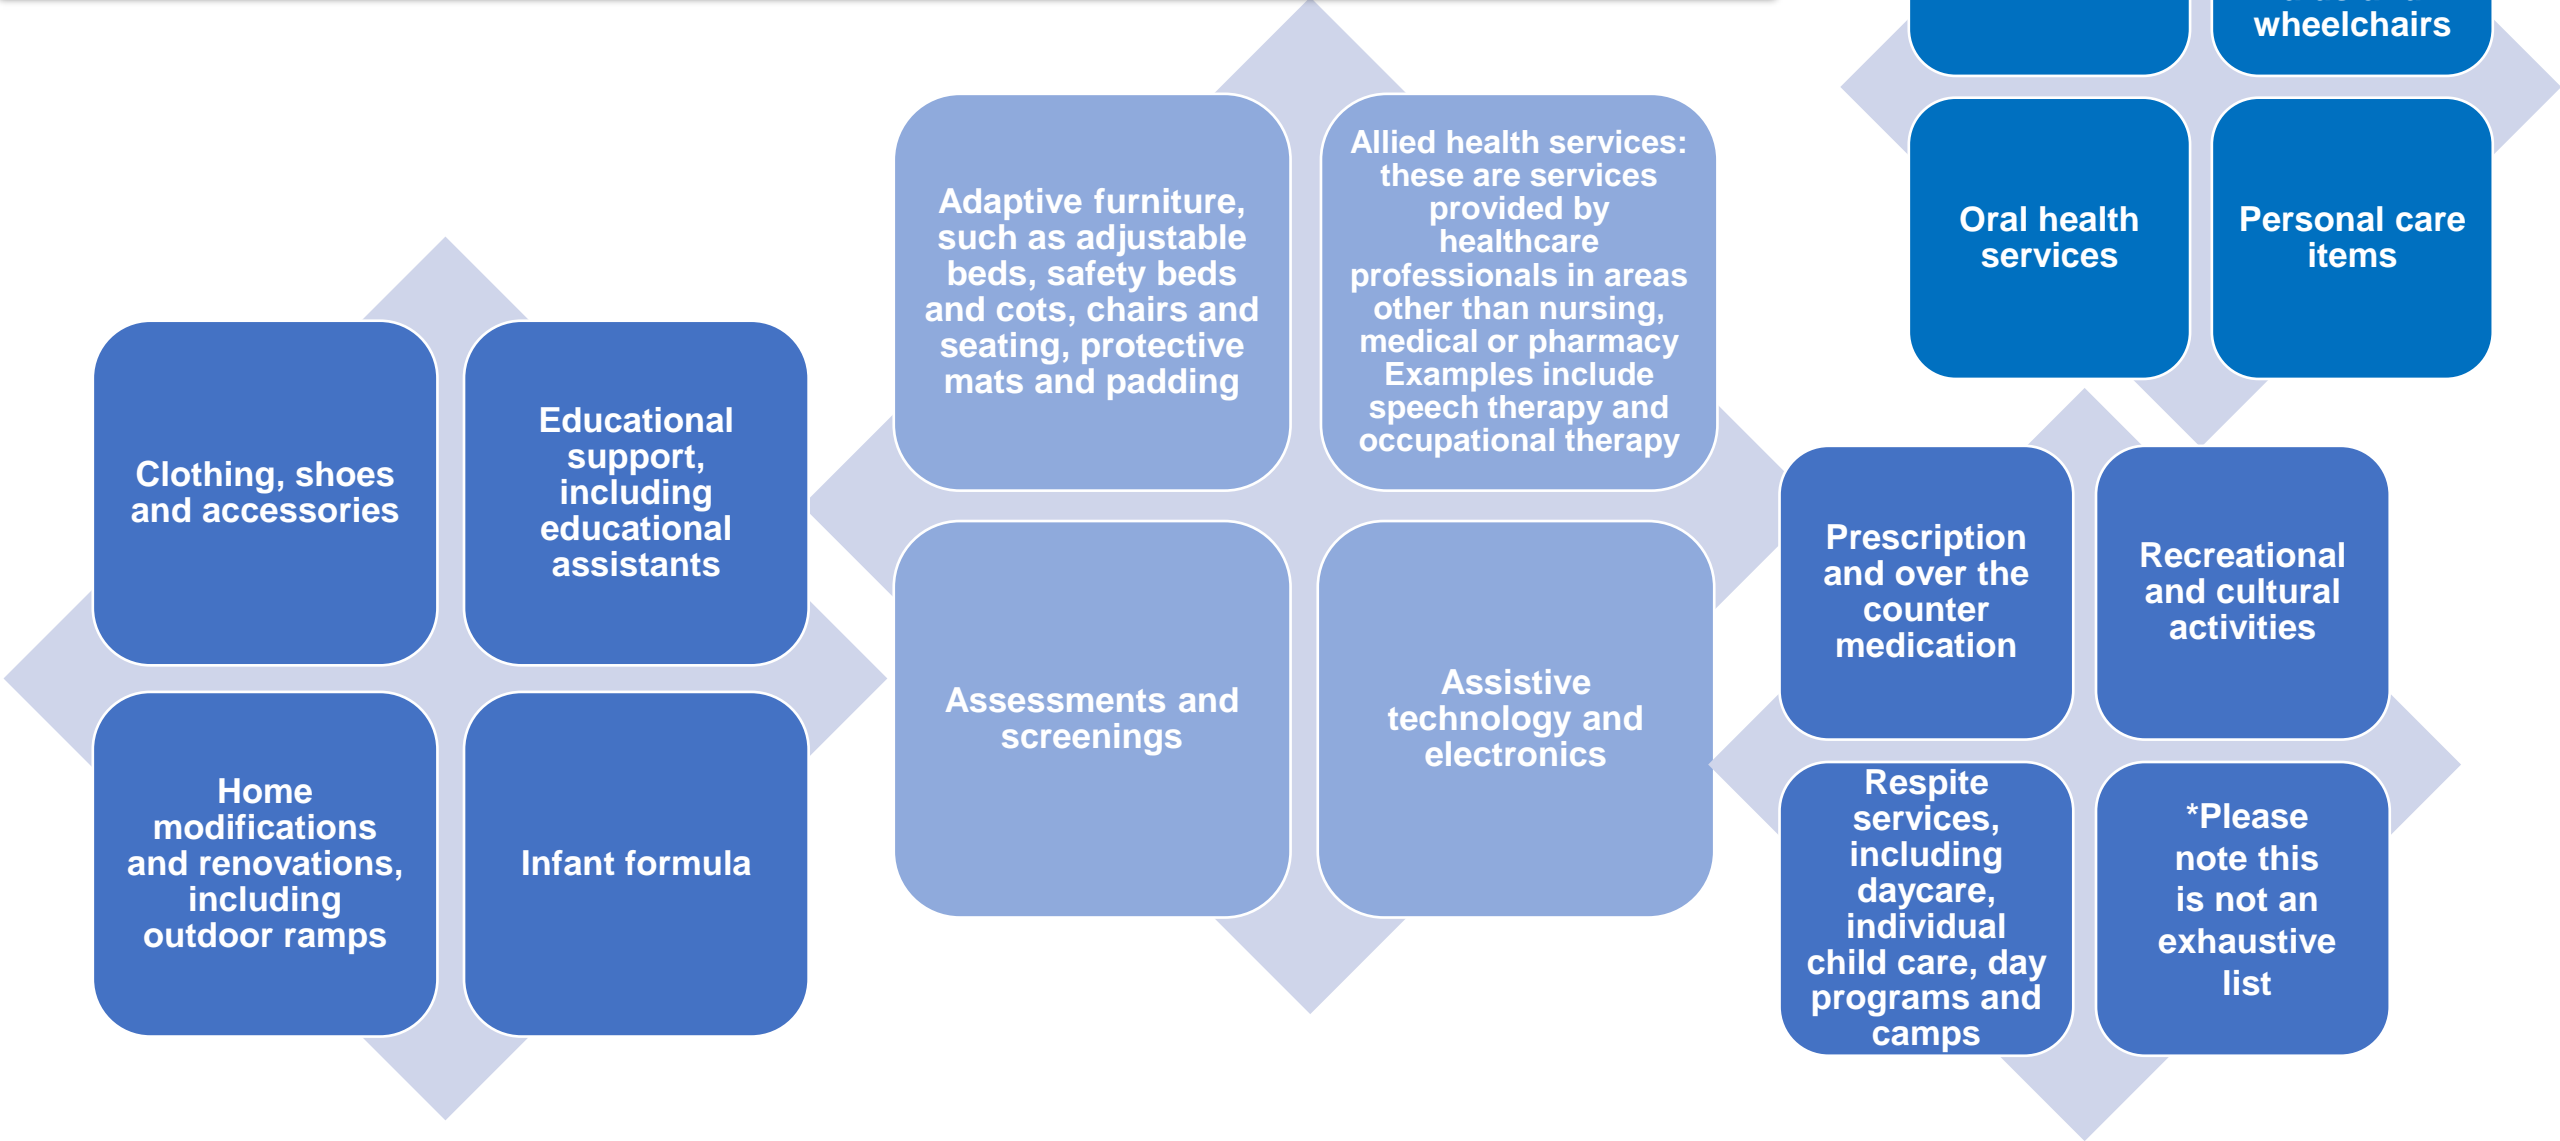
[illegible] wheelchairs

Oral health services

Personal care items

Adaptive furniture, such as adjustable beds, safety beds and cots, chairs and seating, protective mats and padding

Allied health services: these are services provided by healthcare professionals in areas other than nursing, medical or pharmacy Examples include speech therapy and occupational therapy

Assessments and screenings

Assistive technology and electronics

Clothing, shoes and accessories

Educational support, including educational assistants

Home modifications and renovations, including outdoor ramps

Infant formula

Prescription and over the counter medication

Recreational and cultural activities

Respite services, including daycare, individual child care, day programs and camps

*Please note this is not an exhaustive list